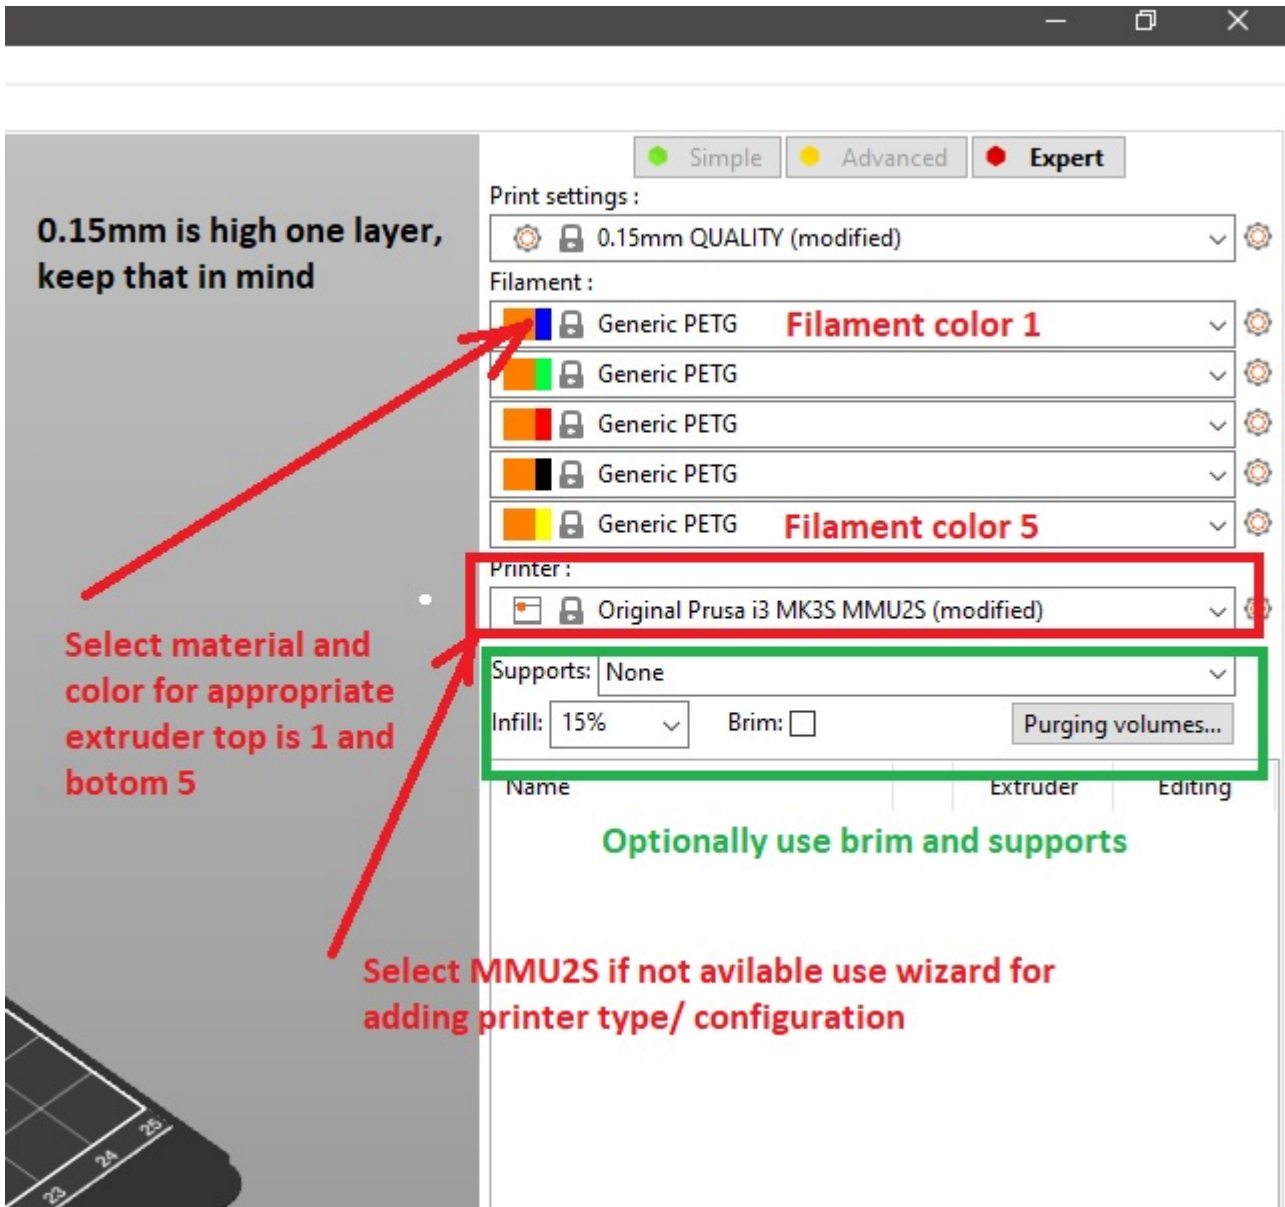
Simple Advanced Expert

0.15mm is high one layer, keep that in mind

Print settings :

0.15mm QUALITY (modified)

Filament :

Generic PETG Filament color 1

Generic PETG

Generic PETG

Generic PETG

Generic PETG Filament color 5

Printer :

Original Prusa i3 MK3S MMU2S (modified)

Select material and color for appropriate extruder top is 1 and botom 5

Supports: None

Infill: 15%

Brim:

Purging volumes...

Name Extruder Editing

Optionally use brim and supports

Select MMU2S if not avilable use wizard for adding printer type/ configuration

25 24 23